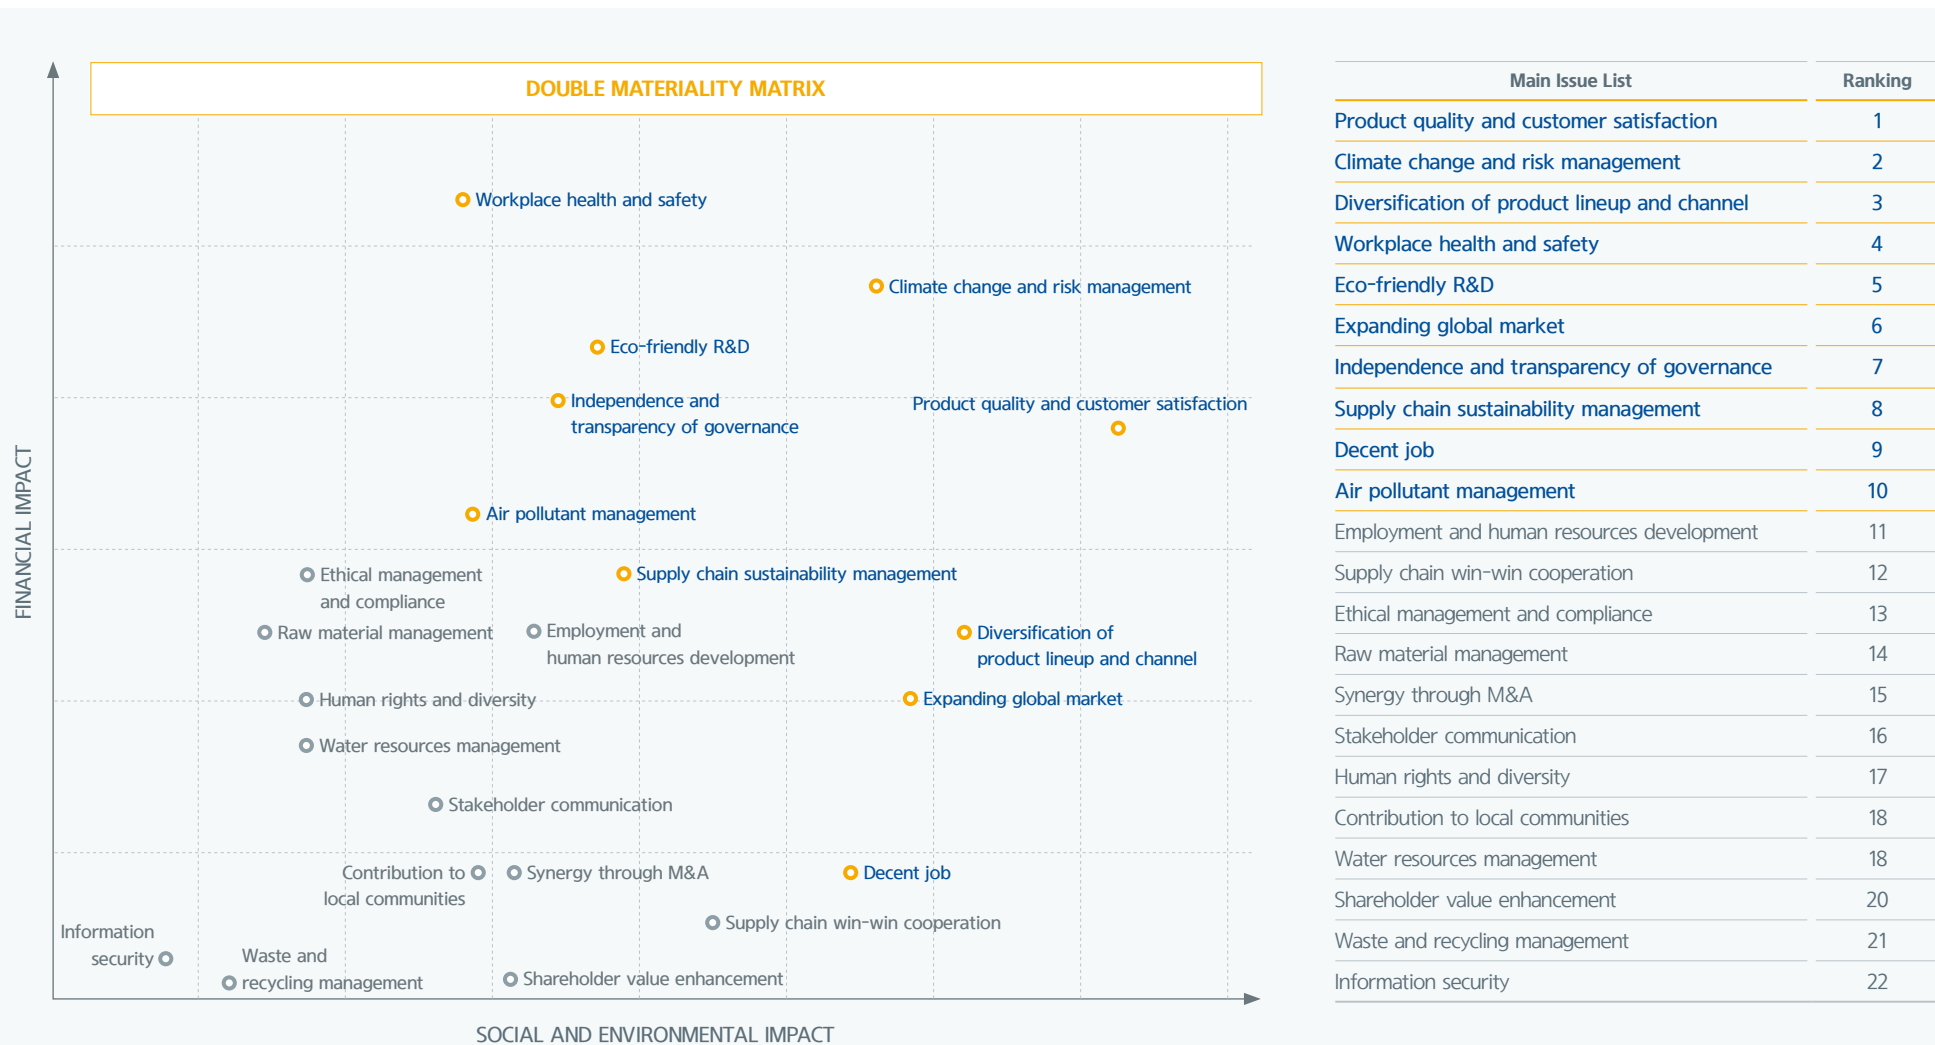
DOUBLE MATERIALITY MATRIX

FINANCIAL IMPACT

Workplace health and safety

Climate change and risk management

Eco-friendly R&D

Independence and transparency of governance

Product quality and customer satisfaction

Air pollutant management

Ethical management and compliance

Supply chain sustainability management

Raw material management

Employment and human resources development

Diversification of product lineup and channel

Human rights and diversity

Expanding global market

Water resources management

Stakeholder communication

Contribution to local communities

Synergy through M&A

Decent job

Supply chain win-win cooperation

Information security

Waste and recycling management

Shareholder value enhancement

SOCIAL AND ENVIRONMENTAL IMPACT

| Main Issue List | Ranking |
|---|---|
| Product quality and customer satisfaction | 1 |
| Climate change and risk management | 2 |
| Diversification of product lineup and channel | 3 |
| Workplace health and safety | 4 |
| Eco-friendly R&D | 5 |
| Expanding global market | 6 |
| Independence and transparency of governance | 7 |
| Supply chain sustainability management | 8 |
| Decent job | 9 |
| Air pollutant management | 10 |
| Employment and human resources development | 11 |
| Supply chain win-win cooperation | 12 |
| Ethical management and compliance | 13 |
| Raw material management | 14 |
| Synergy through M&A | 15 |
| Stakeholder communication | 16 |
| Human rights and diversity | 17 |
| Contribution to local communities | 18 |
| Water resources management | 18 |
| Shareholder value enhancement | 20 |
| Waste and recycling management | 21 |
| Information security | 22 |